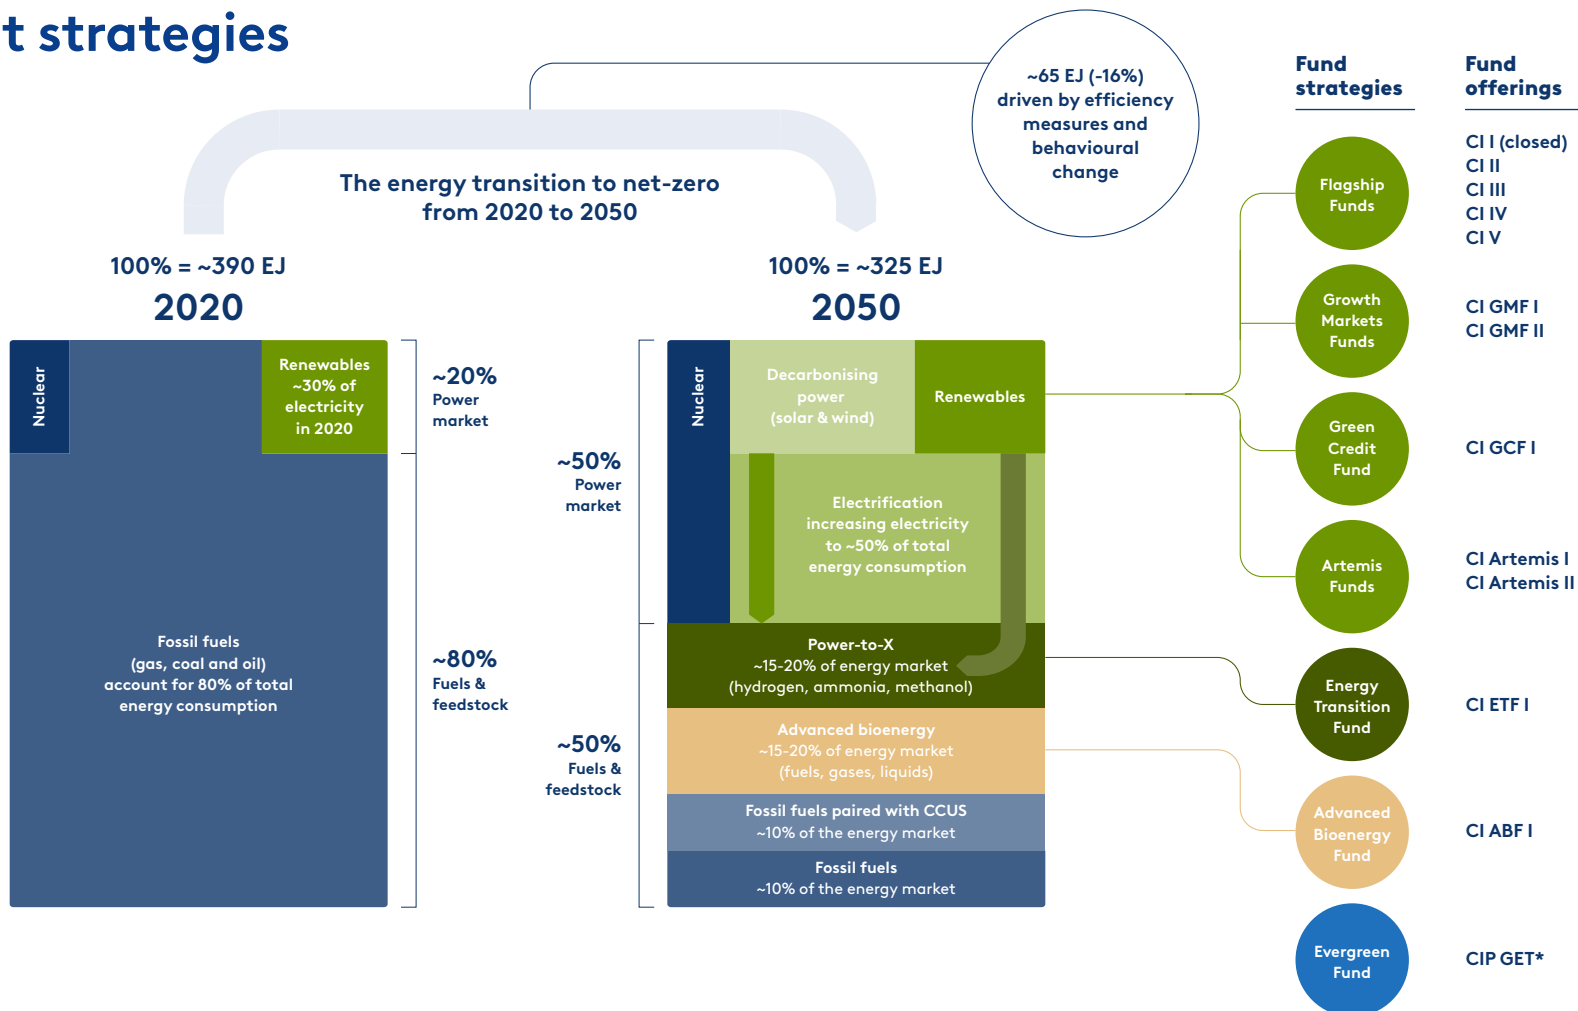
t strategies

The energy transition to net-zero from 2020 to 2050

~65 EJ (-16%) driven by efficiency measures and behavioural change

100% = ~390 EJ
2020

Nuclear

Renewables ~30% of electricity in 2020

Fossil fuels (gas, coal and oil) account for 80% of total energy consumption

~20%
Power market

~80%
Fuels & feedstock

100% = ~325 EJ
2050

~50%
Power market

~50%
Fuels & feedstock

Nuclear

Decarbonising power (solar & wind)

Renewables

Electrification increasing electricity to ~50% of total energy consumption

Power-to-X ~15-20% of energy market (hydrogen, ammonia, methanol)

Advanced bioenergy ~15-20% of energy market (fuels, gases, liquids)

Fossil fuels paired with CCUS ~10% of the energy market

Fossil fuels ~10% of the energy market

Fund strategies

Fund offerings

Flagship Funds
CI I (closed)
CI II
CI III
CI IV
CI V

Growth Markets Funds
CI GMF I
CI GMF II

Green Credit Fund
CI GCF I

Artemis Funds
CI Artemis I
CI Artemis II

Energy Transition Fund
CI ETF I

Advanced Bioenergy Fund
CI ABF I

Evergreen Fund
CIP GET*